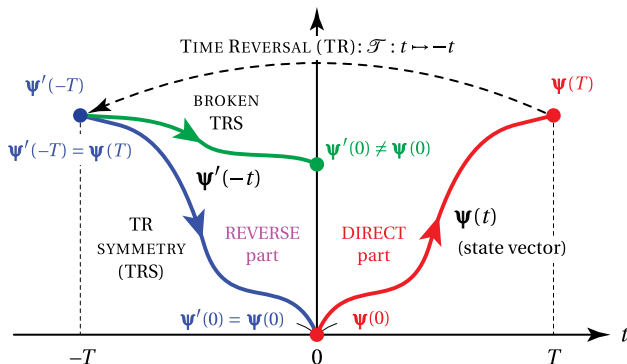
TIME REVERSAL (TR): $\mathcal{T} : t \mapsto -t$

$\boldsymbol{\psi}'(-T)$

$\boldsymbol{\psi}(T)$

BROKEN TRS

$\boldsymbol{\psi}'(-T) = \boldsymbol{\psi}(T)$

$\boldsymbol{\psi}'(0) \neq \boldsymbol{\psi}(0)$

$\boldsymbol{\psi}'(-t)$

$\boldsymbol{\psi}(t)$

(state vector)

TR SYMMETRY (TRS)

REVERSE part

DIRECT part

$\boldsymbol{\psi}'(0) = \boldsymbol{\psi}(0)$

$\boldsymbol{\psi}(0)$

$t$

$-T$

$0$

$T$